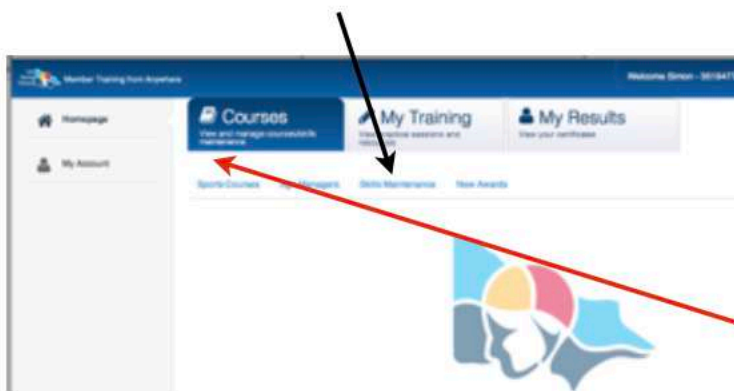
Member Training from Anywhere

Welcome Simon - 3519477

Homepage

My Account

Courses
View and manage courses/skills maintenance

My Training
View practice sessions and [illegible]

My Results
View your certificates

Sports Courses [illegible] Managers Skills Maintenance New Awards